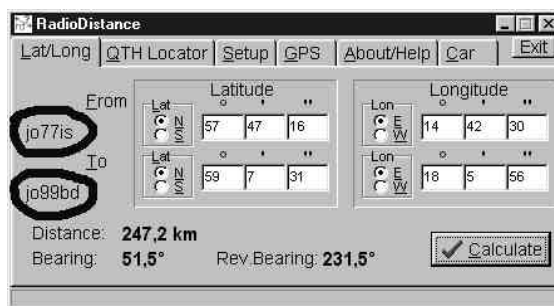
RadioDistance

Lat/Long | QTH Locator | Setup | GPS | About/Help | Car | Exit

From
jo77is

To
jo99bd

Latitude
° ' "
Lat
N
S
57 | 47 | 16

Lat
N
S
59 | 7 | 31

Longitude
° ' "
Lon
E
W
14 | 42 | 30

Lon
E
W
18 | 5 | 56

Distance: 247,2 km
Bearing: 51,5°
Rev.Bearing: 231,5°

Calculate